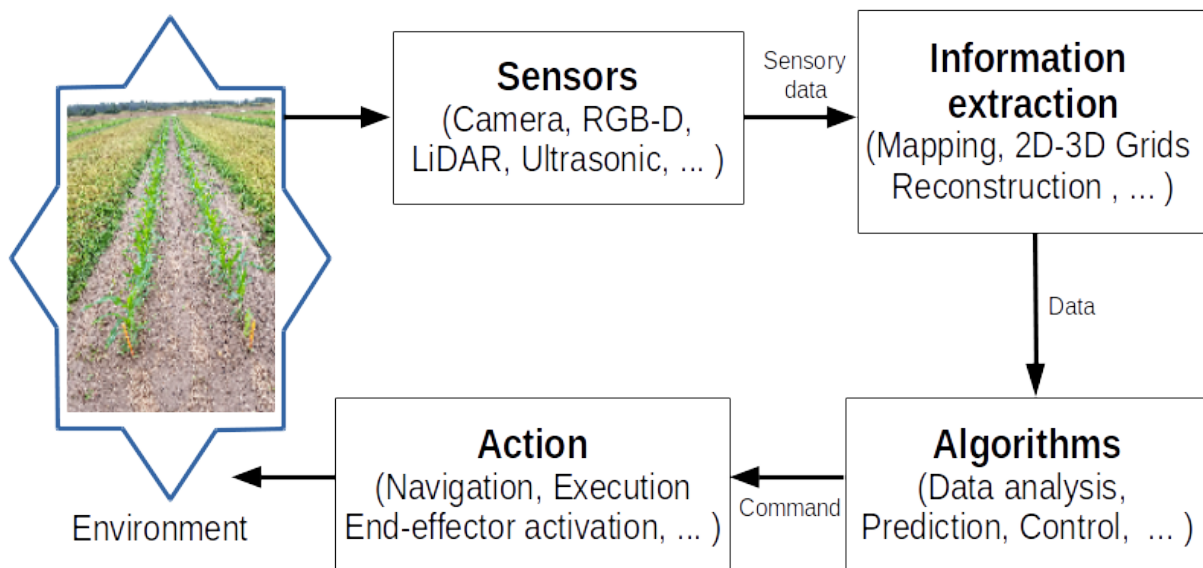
Sensors
(Camera, RGB-D, LiDAR, Ultrasonic, ... )

Sensory data

Information extraction
(Mapping, 2D-3D Grids Reconstruction , ... )

Data

Algorithms
(Data analysis, Prediction, Control, ... )

Command

Action
(Navigation, Execution End-effector activation, ... )

Environment